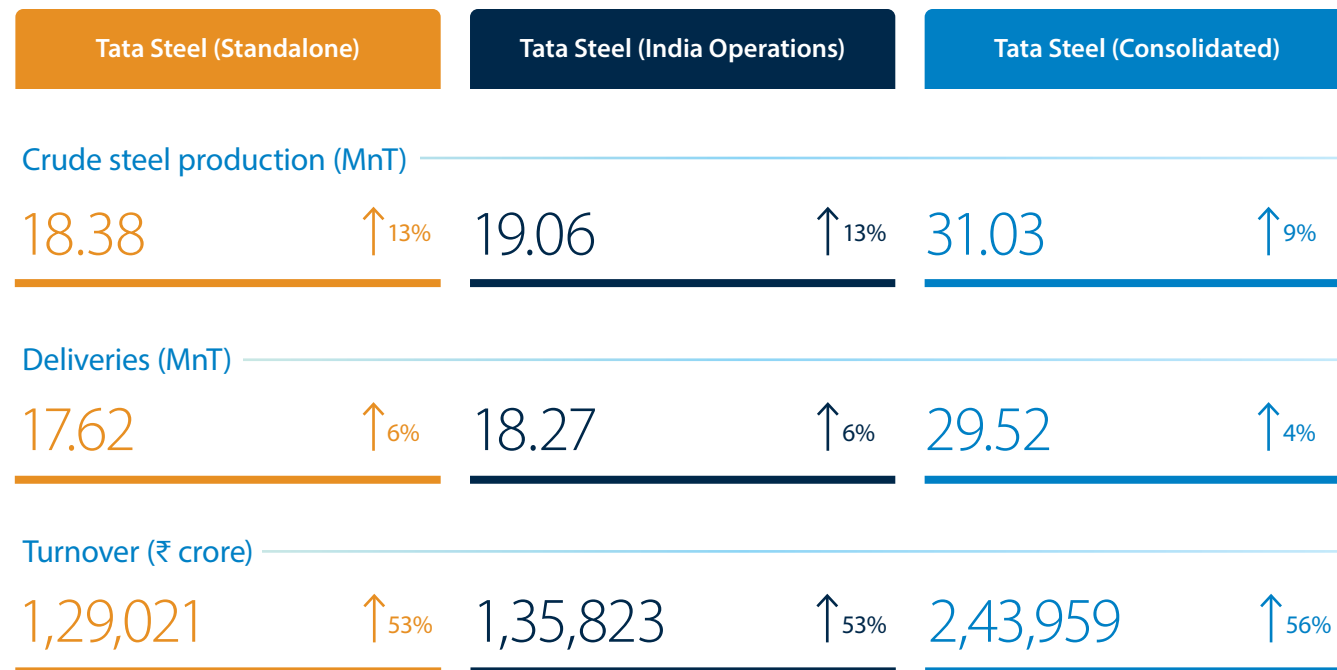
| Tata Steel (Standalone) | Tata Steel (India Operations) | Tata Steel (Consolidated) |
|---|---|---|

Crude steel production (MnT)

| 18.38 ↑13% | 19.06 ↑13% | 31.03 ↑9% |
|---|---|---|

Deliveries (MnT)

| 17.62 ↑6% | 18.27 ↑6% | 29.52 ↑4% |
|---|---|---|

Turnover (₹ crore)

| 1,29,021 ↑53% | 1,35,823 ↑53% | 2,43,959 ↑56% |
|---|---|---|